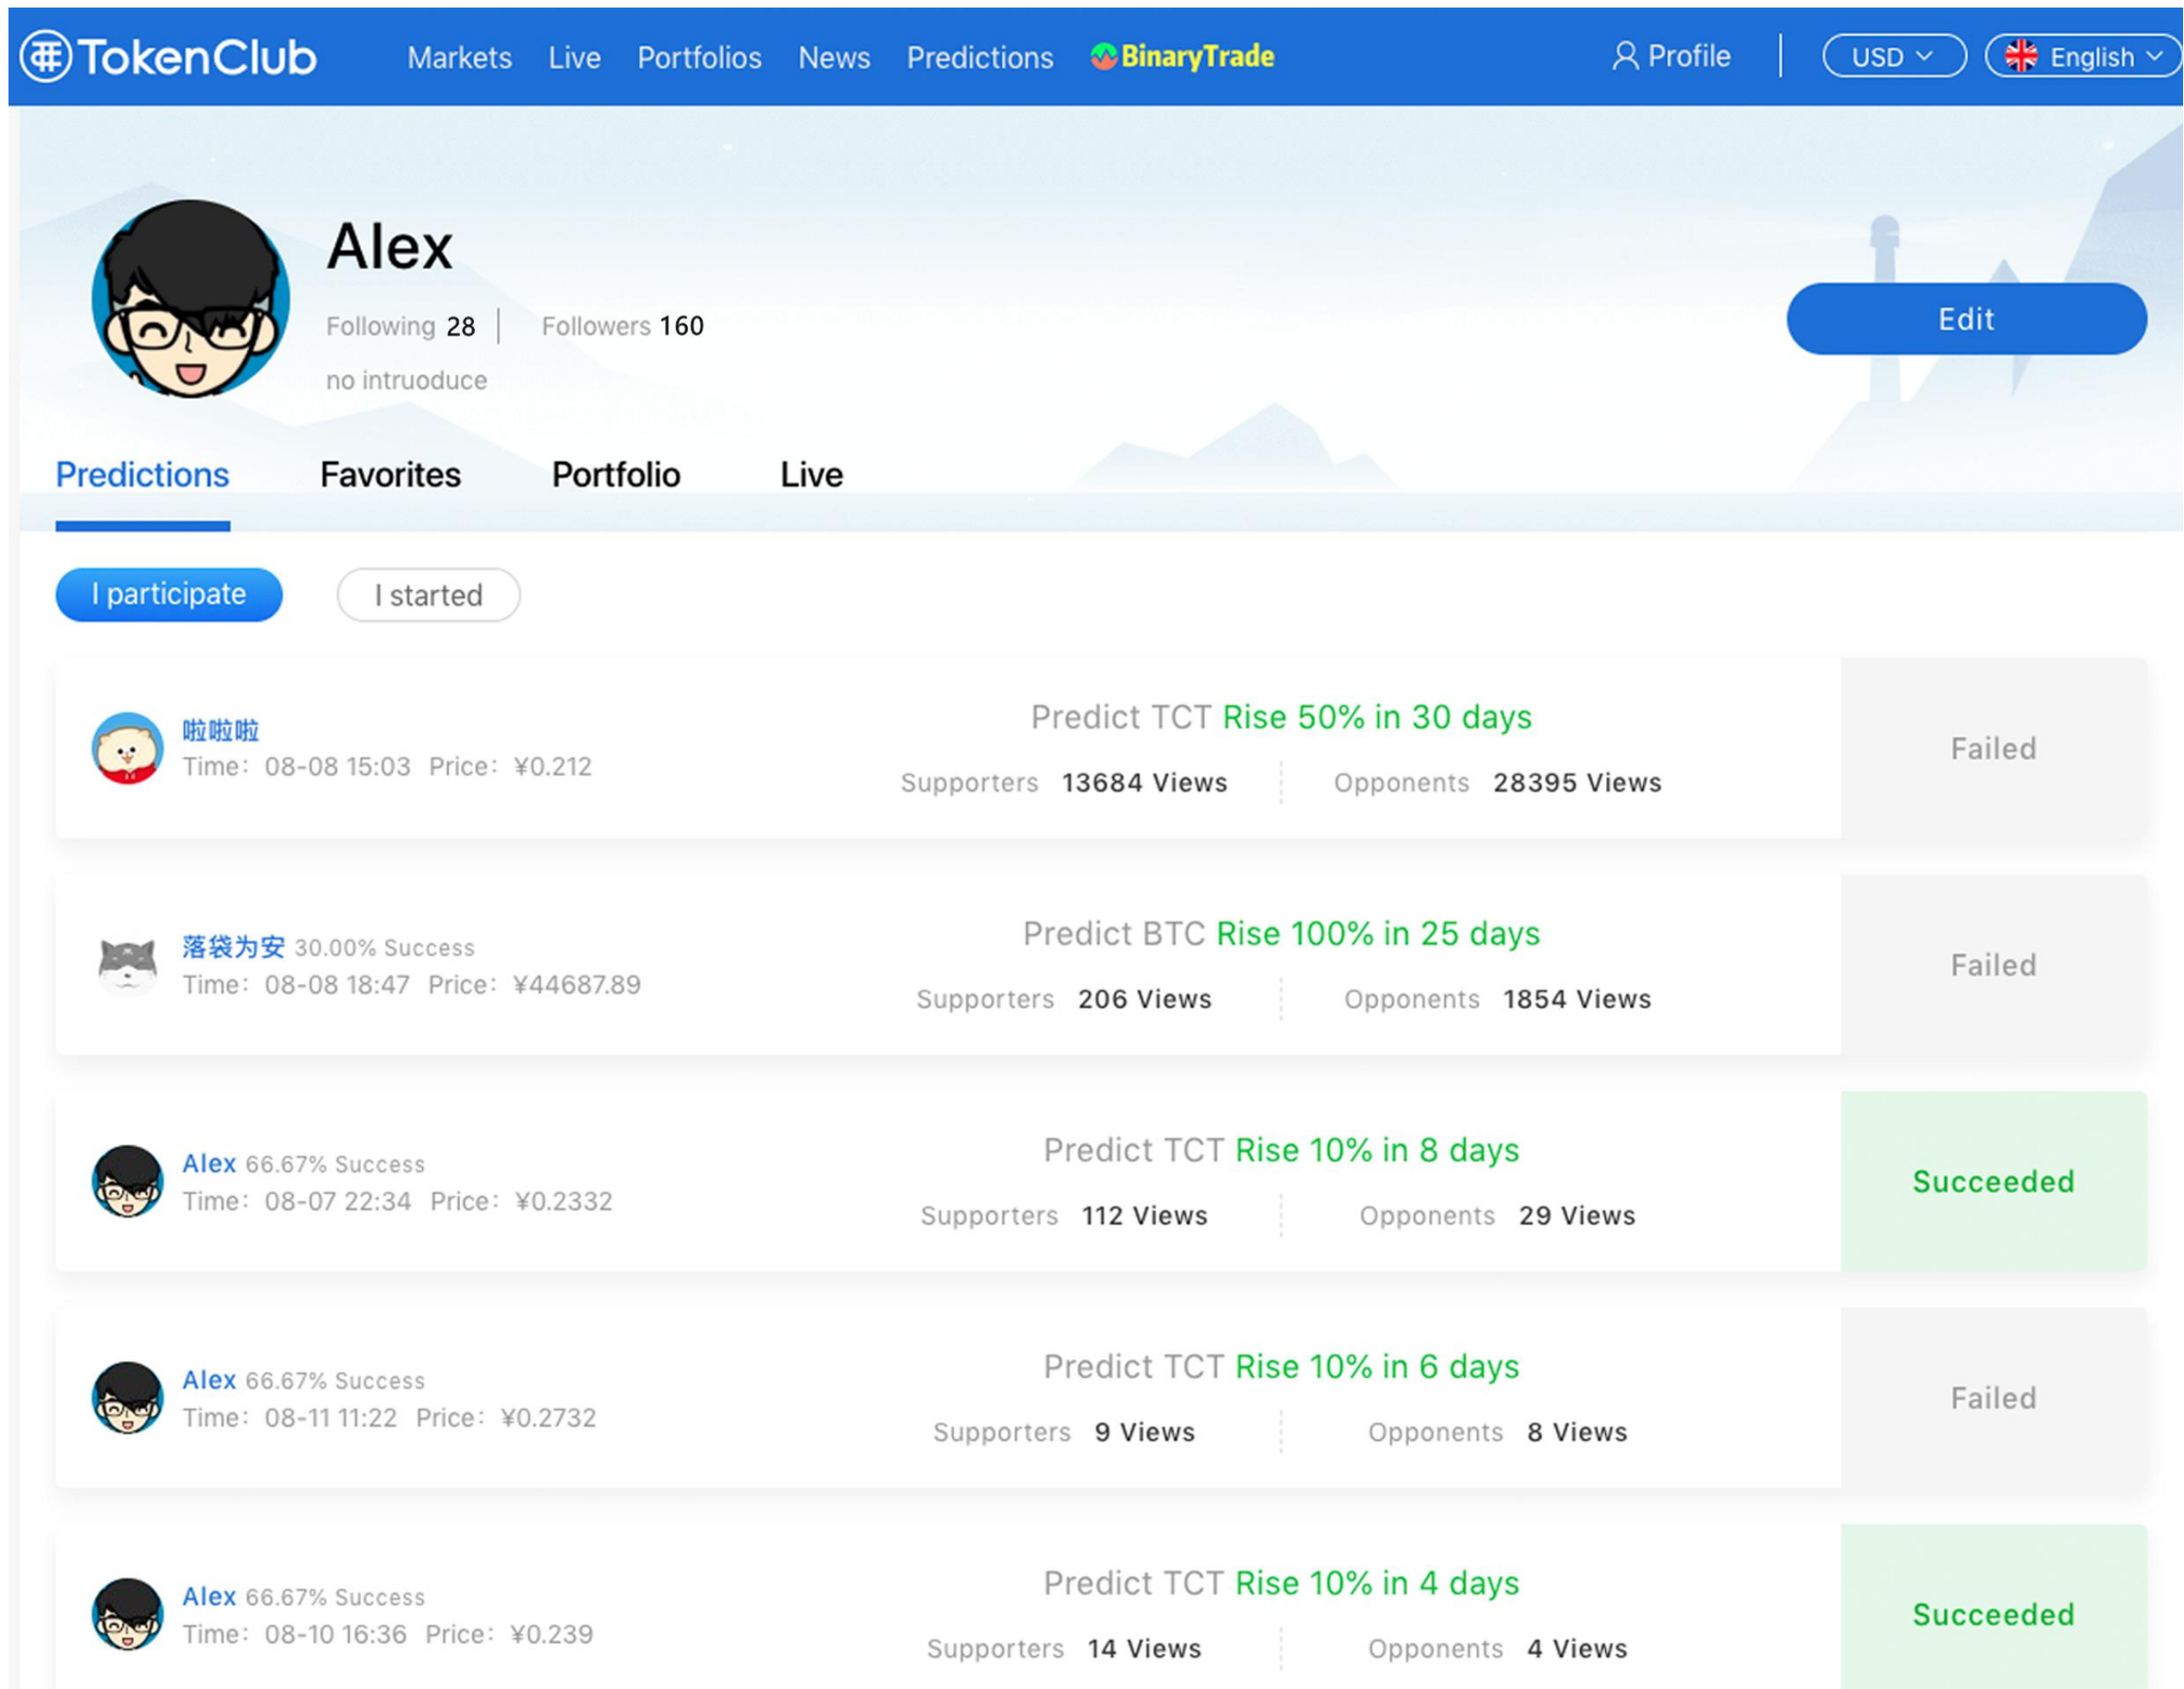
TokenClub Markets Live Portfolios News Predictions BinaryTrade Profile USD English

Alex

Following 28 | Followers 160

no intruoduce

Edit

Predictions Favorites Portfolio Live

I participate I started

啦啦啦
Time：08-08 15:03 Price：¥0.212
Predict TCT Rise 50% in 30 days
Supporters 13684 Views | Opponents 28395 Views
Failed

落袋为安 30.00% Success
Time：08-08 18:47 Price：¥44687.89
Predict BTC Rise 100% in 25 days
Supporters 206 Views | Opponents 1854 Views
Failed

Alex 66.67% Success
Time：08-07 22:34 Price：¥0.2332
Predict TCT Rise 10% in 8 days
Supporters 112 Views | Opponents 29 Views
Succeeded

Alex 66.67% Success
Time：08-11 11:22 Price：¥0.2732
Predict TCT Rise 10% in 6 days
Supporters 9 Views | Opponents 8 Views
Failed

Alex 66.67% Success
Time：08-10 16:36 Price：¥0.239
Predict TCT Rise 10% in 4 days
Supporters 14 Views | Opponents 4 Views
Succeeded